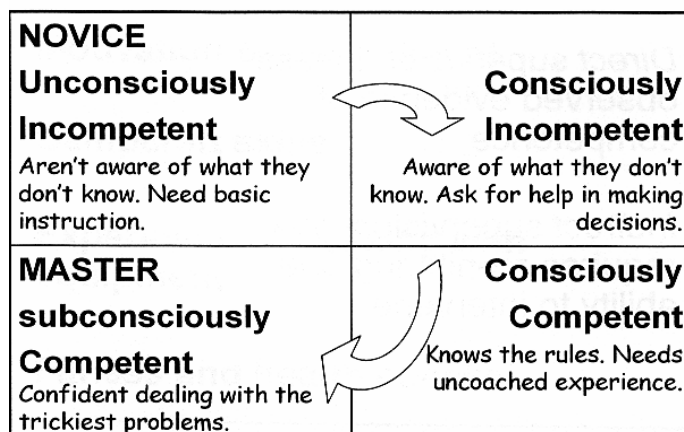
| NOVICE<br>Unconsciously<br>Incompetent<br>Aren't aware of what they don't know. Need basic instruction. | Consciously<br>Incompetent<br>Aware of what they don't know. Ask for help in making decisions. |
|---|---|
| MASTER<br>subconsciously<br>Competent<br>Confident dealing with the trickiest problems. | Consciously<br>Competent<br>Knows the rules. Needs uncoached experience. |